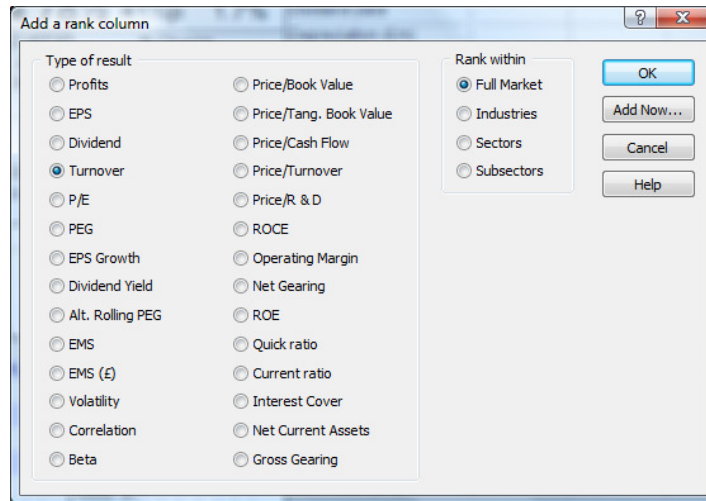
Add a rank column

Type of result

Profits
EPS
Dividend
Turnover
P/E
PEG
EPS Growth
Dividend Yield
Alt. Rolling PEG
EMS
EMS (£)
Volatility
Correlation
Beta

Price/Book Value
Price/Tang. Book Value
Price/Cash Flow
Price/Turnover
Price/R & D
ROCE
Operating Margin
Net Gearing
ROE
Quick ratio
Current ratio
Interest Cover
Net Current Assets
Gross Gearing

Rank within

Full Market
Industries
Sectors
Subsectors

OK
Add Now...
Cancel
Help